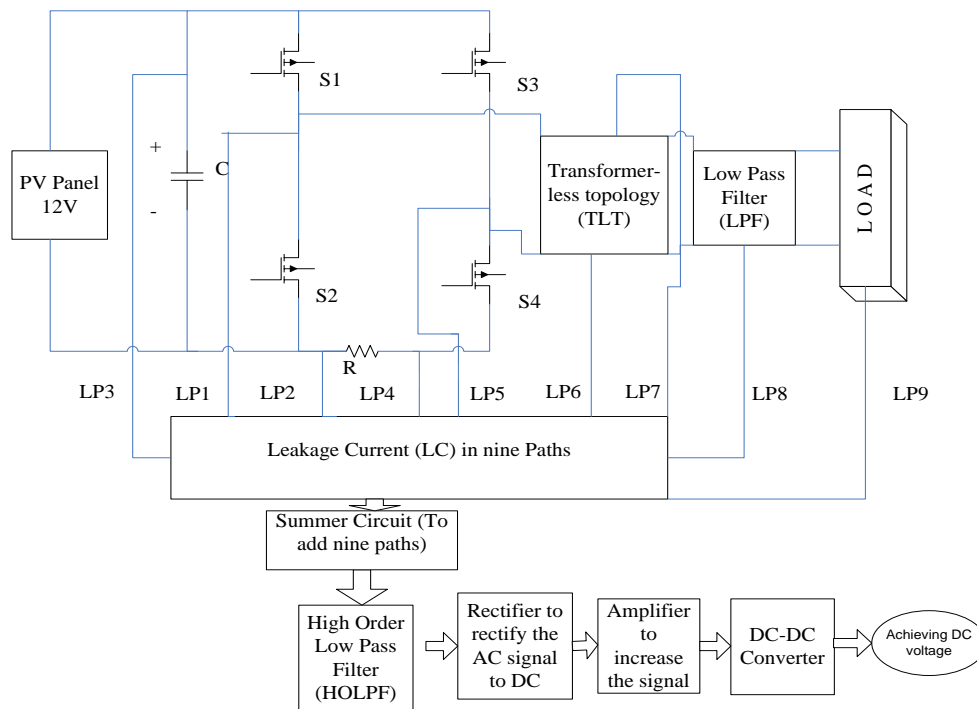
PV Panel 12V

+

-

C

S1

S3

S2

S4

R

Transformerless topology (TLT)

Low Pass Filter (LPF)

LOAD

LP3

LP1

LP2

LP4

LP5

LP6

LP7

LP8

LP9

Leakage Current (LC) in nine Paths

Summer Circuit (To add nine paths)

High Order Low Pass Filter (HOLPF)

Rectifier to rectify the AC signal to DC

Amplifier to increase the signal

DC-DC Converter

Achieving DC voltage